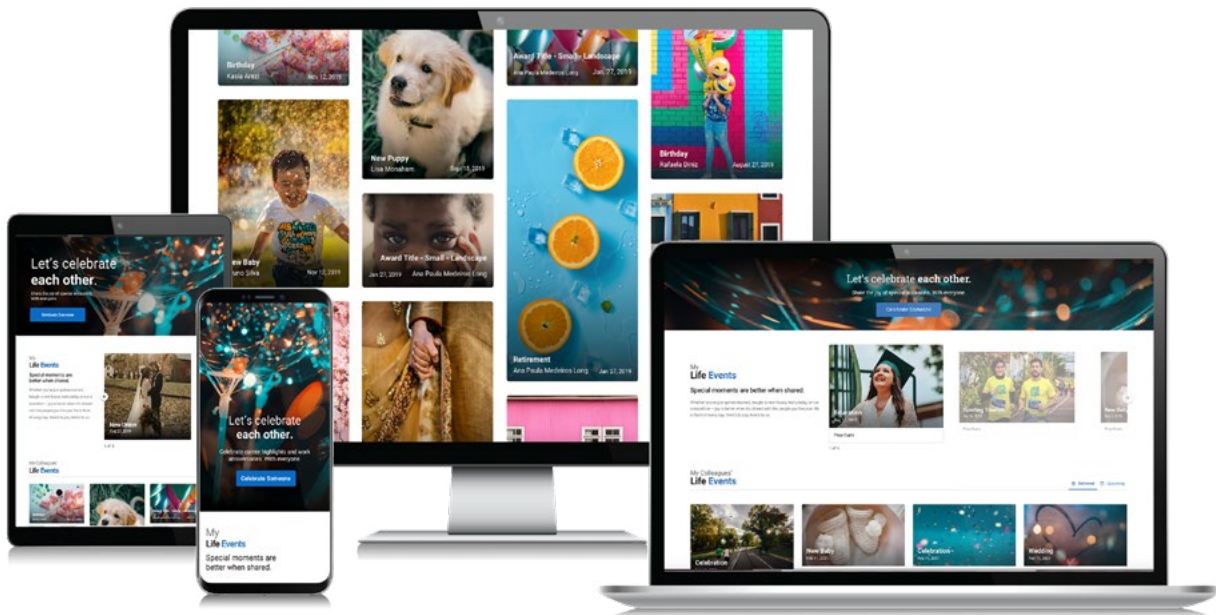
Birthday
Kasia Arezi Nov 12, 2019

New Puppy
Lisa Monaham Sep 18, 2019

Award Title - Small - Landscape
Ana Paula Medeiros Long Jan 27, 2019

Birthday
Rafaela Diniz August 21, 2019

New Baby
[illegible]uno Silva Nov 12, 2019

Award Title - Small - Landscape
Jan 27, 2019 Ana Paula Medeiros Long

Retirement
Ana Paula Medeiros Long Jan 27, 2019

Let's celebrate each other.
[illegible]
Celebrate Someone

My
Life Events
Special moments are better when shared.
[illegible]
New Dance
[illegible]

My Colleagues'
Life Events

Let's celebrate each other.
Celebrate career highlights and work anniversaries. With everyone.
Celebrate Someone

My
Life Events
Special moments are better when shared.

Let's celebrate each other.
Share the joy of special occasions. With everyone.
Celebrate Someone

My
Life Events
Special moments are better when shared.
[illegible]
Education
Post Gem
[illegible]
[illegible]
New Bab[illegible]

My Colleagues'
Life Events
Selected Upcoming

Celebration
New Baby
Celebration -
Wedding